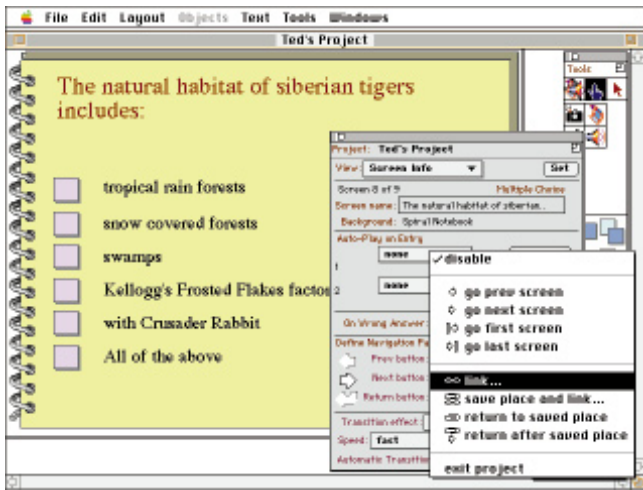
File Edit Layout Objects Text Tools Windows

Ted's Project

The natural habitat of siberian tigers includes:

tropical rain forests

snow covered forests

swamps

Kellogg's Frosted Flakes factor

with Crusader Rabbit

All of the above

Tools

Project: Ted's Project

View: Screen Info

Set

Screen 8 of 9

Multiple Choice

Screen name: The natural habitat of siberian...

Background: Spiral Notebook

Auto-Play on Entry

1 none

2 none

On Wrong Answer:

Define Navigation

Prev button

Next button

Return button

Transition effect:

Speed: fast

Automatic Transition

✓disable

go prev screen

go next screen

go first screen

go last screen

link...

save place and link...

return to saved place

return after saved place

exit project